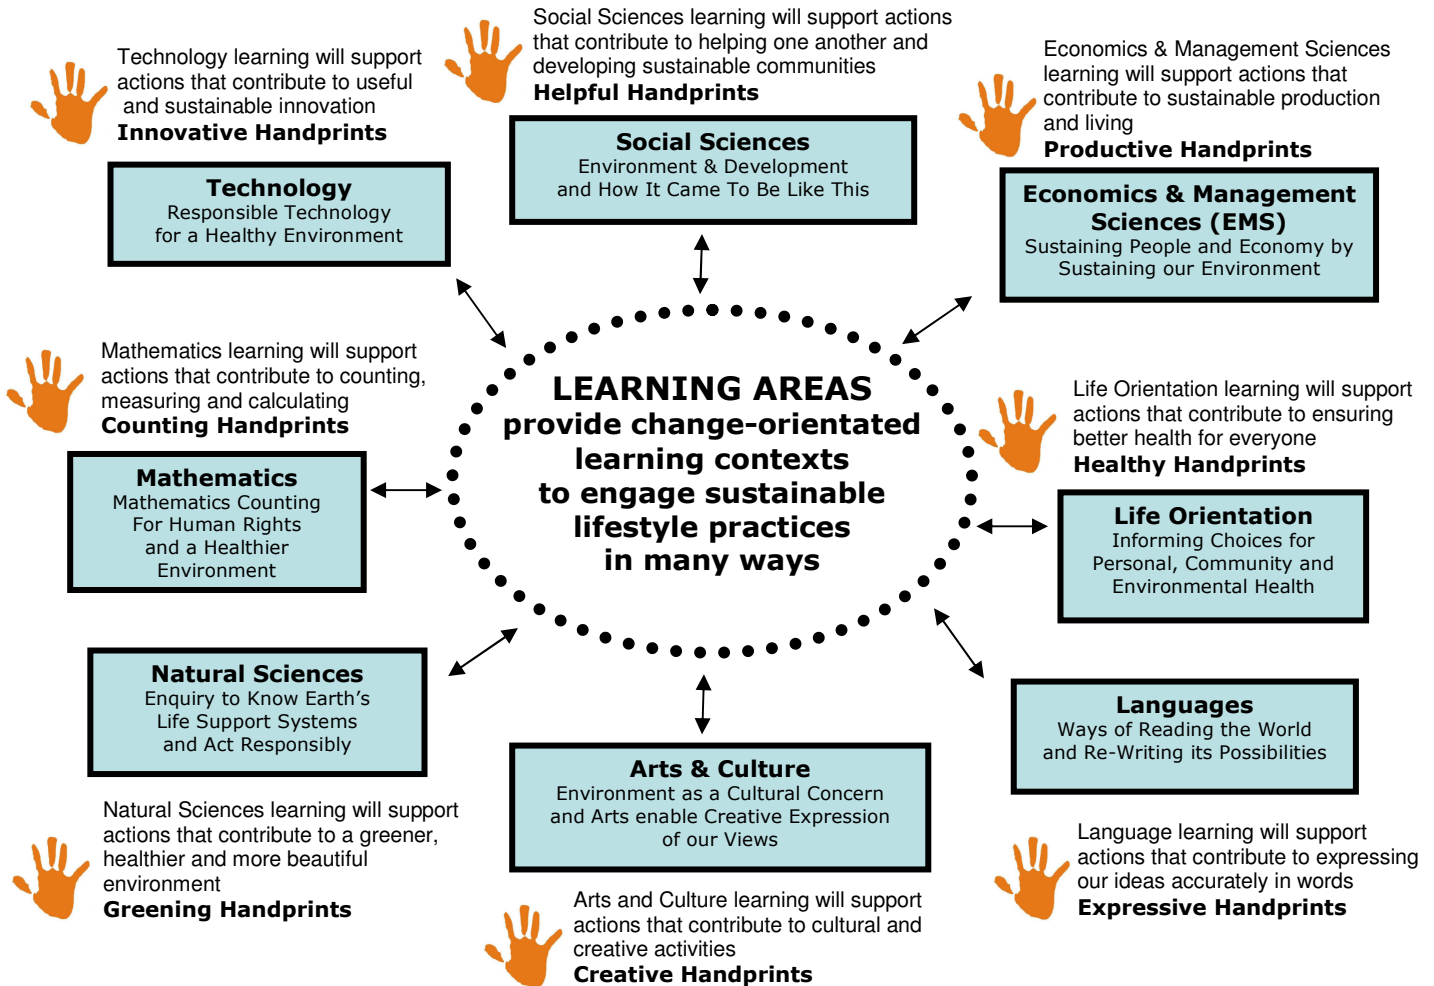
Technology learning will support actions that contribute to useful and sustainable innovation
**Innovative Handprints**

**Technology**
Responsible Technology for a Healthy Environment

Social Sciences learning will support actions that contribute to helping one another and developing sustainable communities
**Helpful Handprints**

**Social Sciences**
Environment & Development and How It Came To Be Like This

Economics & Management Sciences learning will support actions that contribute to sustainable production and living
**Productive Handprints**

**Economics & Management Sciences (EMS)**
Sustaining People and Economy by Sustaining our Environment

**LEARNING AREAS**
**provide change-orientated learning contexts to engage sustainable lifestyle practices in many ways**

Mathematics learning will support actions that contribute to counting, measuring and calculating
**Counting Handprints**

**Mathematics**
Mathematics Counting For Human Rights and a Healthier Environment

Life Orientation learning will support actions that contribute to ensuring better health for everyone
**Healthy Handprints**

**Life Orientation**
Informing Choices for Personal, Community and Environmental Health

**Natural Sciences**
Enquiry to Know Earth's Life Support Systems and Act Responsibly

**Languages**
Ways of Reading the World and Re-Writing its Possibilities

**Arts & Culture**
Environment as a Cultural Concern and Arts enable Creative Expression of our Views

Natural Sciences learning will support actions that contribute to a greener, healthier and more beautiful environment
**Greening Handprints**

Language learning will support actions that contribute to expressing our ideas accurately in words
**Expressive Handprints**

Arts and Culture learning will support actions that contribute to cultural and creative activities
**Creative Handprints**